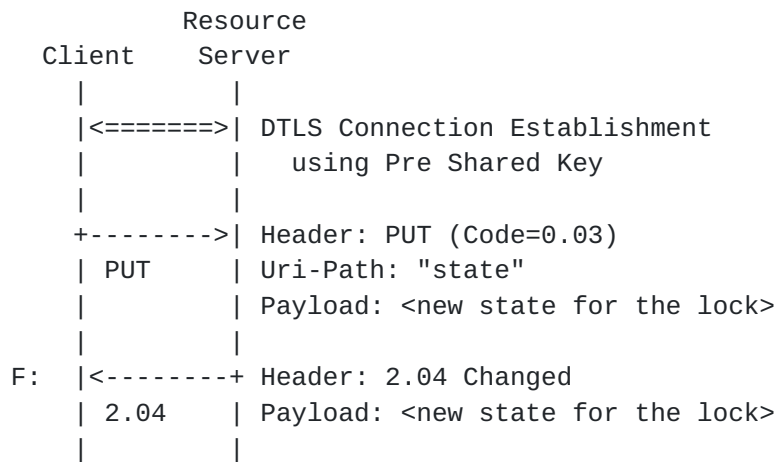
Resource
Client    Server
  |         |
  |<=======>| DTLS Connection Establishment
  |         |   using Pre Shared Key
  |         |
  +-------->| Header: PUT (Code=0.03)
  | PUT     | Uri-Path: "state"
  |         | Payload: <new state for the lock>
  |         |
F: |<--------+ Header: 2.04 Changed
  | 2.04    | Payload: <new state for the lock>
  |         |